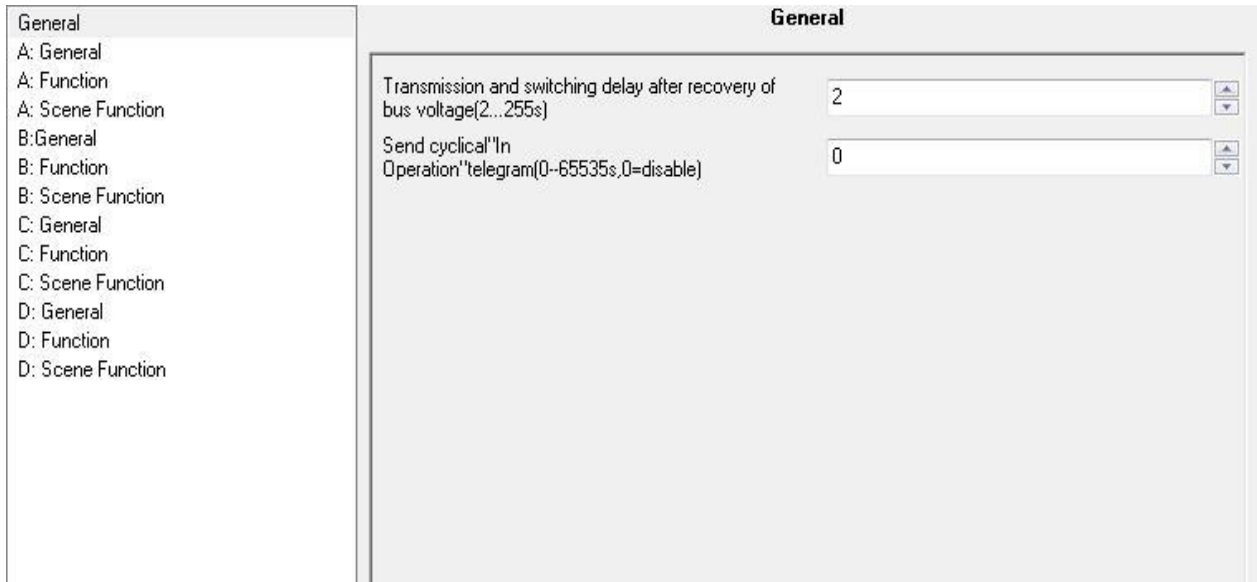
General
A: General
A: Function
A: Scene Function
B:General
B: Function
B: Scene Function
C: General
C: Function
C: Scene Function
D: General
D: Function
D: Scene Function

General

Transmission and switching delay after recovery of bus voltage(2...255s)
2

Send cyclical"In Operation"telegram(0--65535s,0=disable)
0